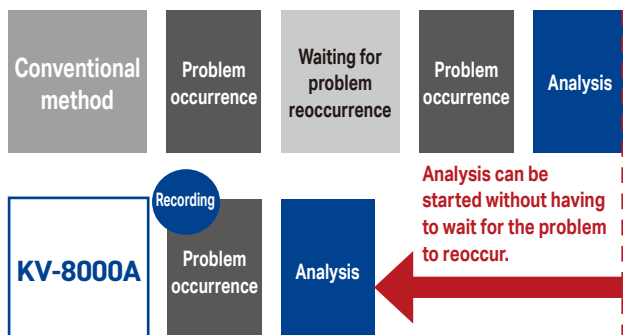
Conventional method

Problem occurrence

Waiting for problem reoccurrence

Problem occurrence

Analysis

Analysis can be started without having to wait for the problem to reoccur.

KV-8000A

Recording

Problem occurrence

Analysis